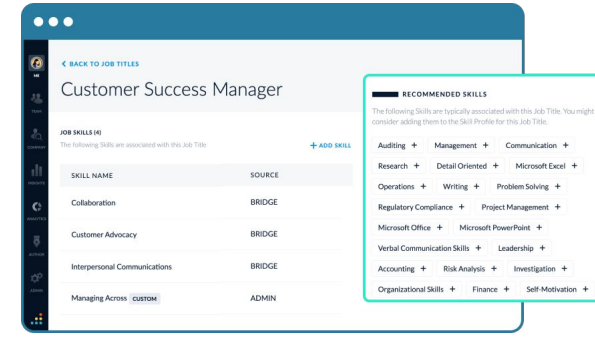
ME
TEAM
COMPANY
INSIGHTS
ANALYTICS
ACTIVATE
ADMIN

< BACK TO JOB TITLES

Customer Success Manager

JOB SKILLS (4)
The following Skills are associated with this Job Title

+ ADD SKILL

| SKILL NAME | SOURCE |
|---|---|
| Collaboration | BRIDGE |
| Customer Advocacy | BRIDGE |
| Interpersonal Communications | BRIDGE |
| Managing Across CUSTOM | ADMIN |

RECOMMENDED SKILLS

The following Skills are typically associated with this Job Title. You might consider adding them to the Skill Profile for this Job Title.

Auditing + Management + Communication +
Research + Detail Oriented + Microsoft Excel +
Operations + Writing + Problem Solving +
Regulatory Compliance + Project Management +
Microsoft Office + Microsoft PowerPoint +
Verbal Communication Skills + Leadership +
Accounting + Risk Analysis + Investigation +
Organizational Skills + Finance + Self-Motivation +